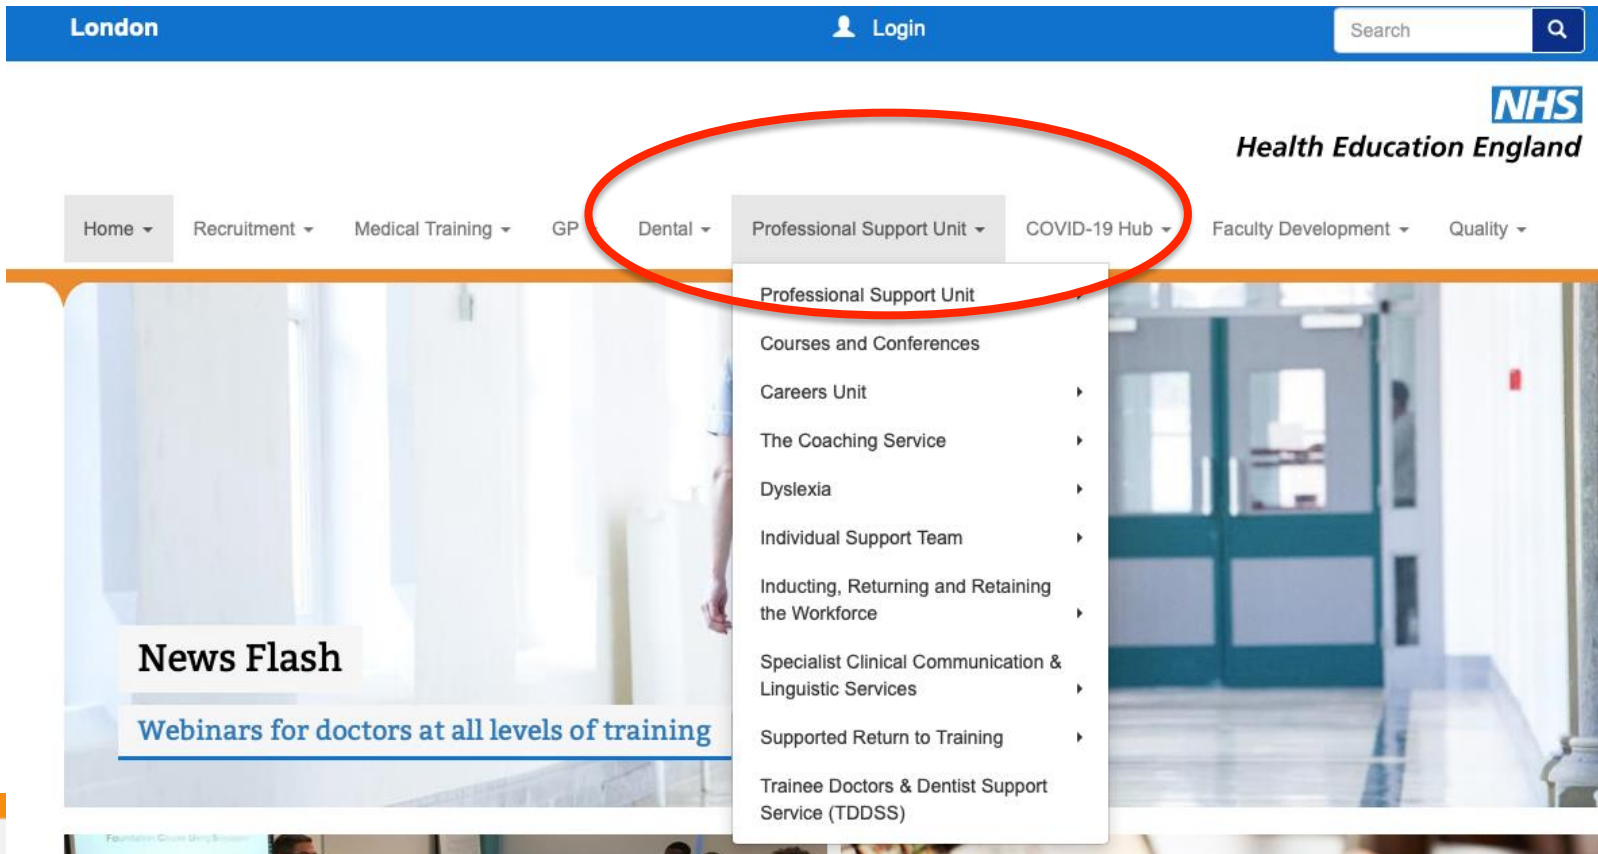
London

Login

Search

NHS
Health Education England

Home

Recruitment

Medical Training

GP

Dental

Professional Support Unit

COVID-19 Hub

Faculty Development

Quality

Professional Support Unit

Courses and Conferences

Careers Unit

The Coaching Service

Dyslexia

Individual Support Team

Inducting, Returning and Retaining the Workforce

Specialist Clinical Communication & Linguistic Services

Supported Return to Training

Trainee Doctors & Dentist Support Service (TDDSS)

News Flash

Webinars for doctors at all levels of training